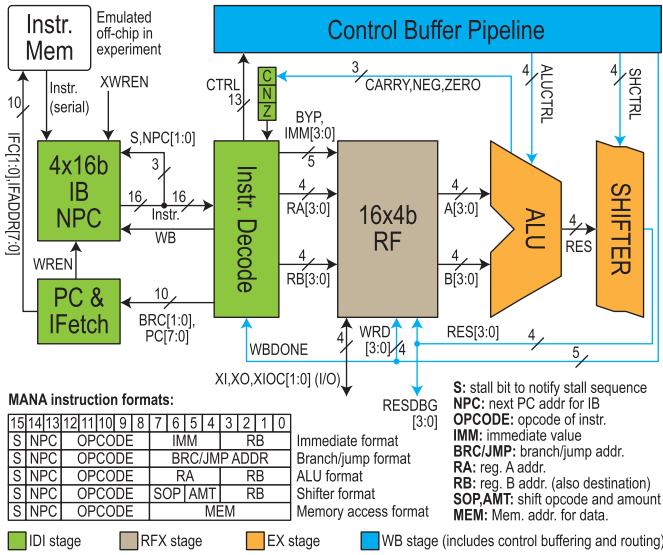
Instr. Mem

Emulated off-chip in experiment

Control Buffer Pipeline

Instr. (serial)

XWREN

CTRL

C N Z

3 CARRY,NEG,ZERO

4 ALUCTRL

4 SHCTRL

10

13

IFC[1:0],IFADDR[7:0]

S,NPC[1:0]

BYP, IMM[3:0]

4x16b IB NPC

3

5

16

16

Instr.

Instr. Decode

4

RA[3:0]

16x4b RF

4

A[3:0]

ALU

4

SHIFTER

RES

WB

WREN

4

RB[3:0]

4

B[3:0]

PC & IFetch

10

BRC[1:0], PC[7:0]

RES[3:0]

4

WRD [3:0]

4

4

5

WBDONE

XI,XO,XIOC[1:0] (I/O)

RESDBG [3:0]

MANA instruction formats:

| 15 | 14 | 13 | 12 | 11 | 10 | 9 | 8 | 7 | 6 | 5 | 4 | 3 | 2 | 1 | 0 |
|---|---|---|---|---|---|---|---|---|---|---|---|---|---|---|---|
| S | NPC | | OPCODE | | | | IMM | | | | RB | | | | |
| S | NPC | | OPCODE | | | | BRC/JMP ADDR | | | | | | | | |
| S | NPC | | OPCODE | | | | RA | | | | RB | | | | |
| S | NPC | | OPCODE | | | | SOP | | AMT | | RB | | | | |
| S | NPC | | OPCODE | | | | MEM | | | | | | | | |

Immediate format
Branch/jump format
ALU format
Shifter format
Memory access format

S: stall bit to notify stall sequence
NPC: next PC addr for IB
OPCODE: opcode of instr.
IMM: immediate value
BRC/JMP: branch/jump addr.
RA: reg. A addr.
RB: reg. B addr. (also destination)
SOP,AMT: shift opcode and amount
MEM: Mem. addr. for data.

IDI stage RFX stage EX stage WB stage (includes control buffering and routing)